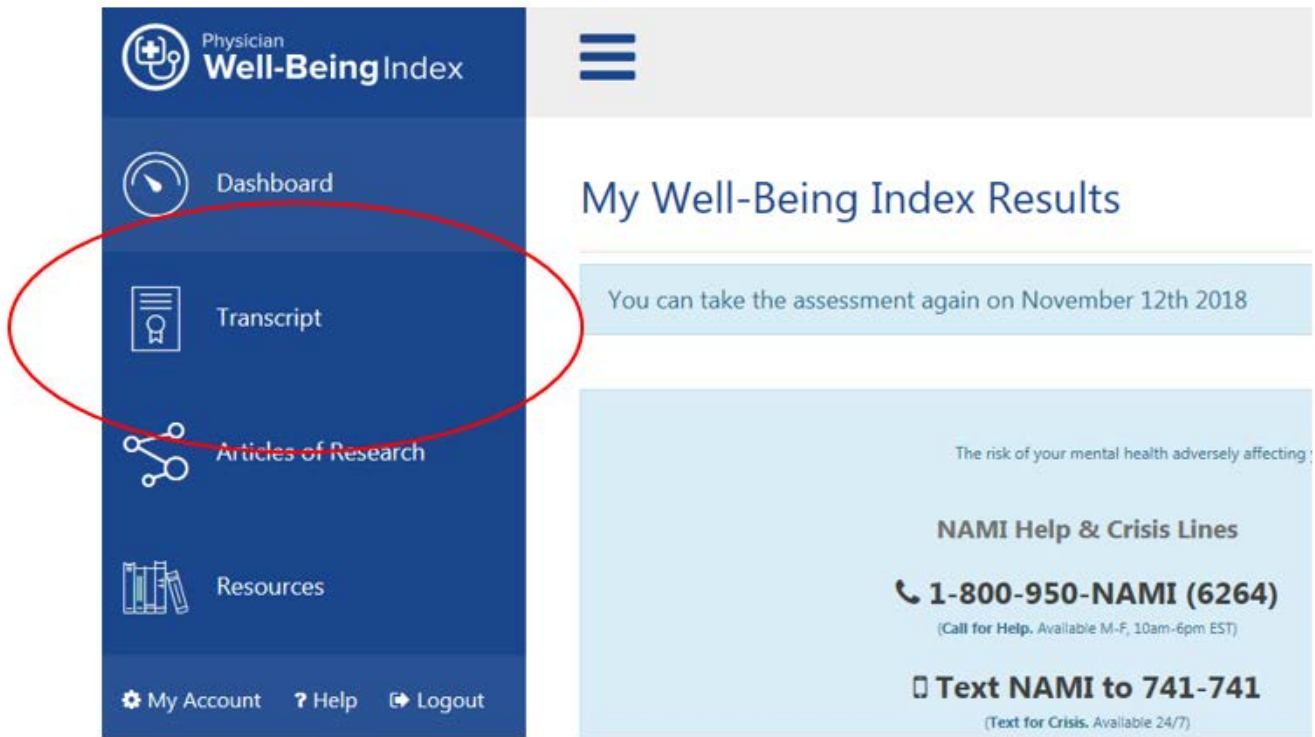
Physician
Well-Being Index

Dashboard

Transcript

Articles of Research

Resources

My Account ? Help Logout

My Well-Being Index Results

You can take the assessment again on November 12th 2018

The risk of your mental health adversely affecting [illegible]

NAMI Help & Crisis Lines

1-800-950-NAMI (6264)
(Call for Help. Available M-F, 10am-6pm EST)

Text NAMI to 741-741
(Text for Crisis. Available 24/7)